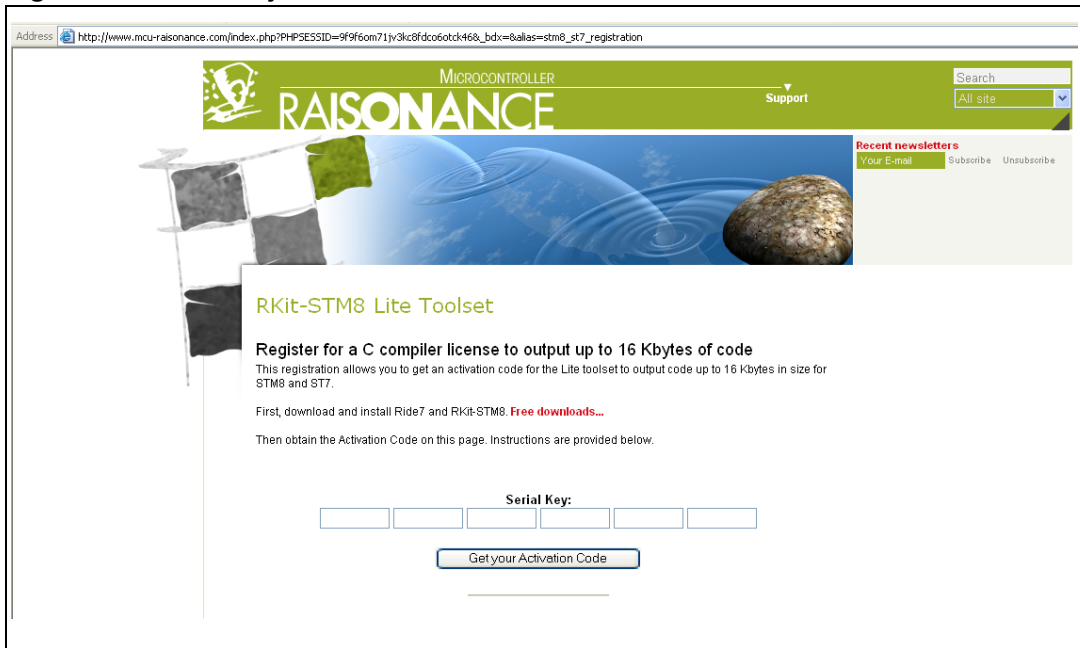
Address http://www.mcu-raisonance.com/index.php?PHPSESSID=9f9f6om71jv3kc8fdco6otck46&_bdx=&alias=stm8_st7_registration

MICROCONTROLLER
RAISONANCE
Support

Search
All site

Recent newsletters
Your E-mail Subscribe Unsubscribe

RKit-STM8 Lite Toolset

Register for a C compiler license to output up to 16 Kbytes of code

This registration allows you to get an activation code for the Lite toolset to output code up to 16 Kbytes in size for STM8 and ST7.

First, download and install Ride7 and RKit-STM8. Free downloads...

Then obtain the Activation Code on this page. Instructions are provided below.

Serial Key:

Get your Activation Code